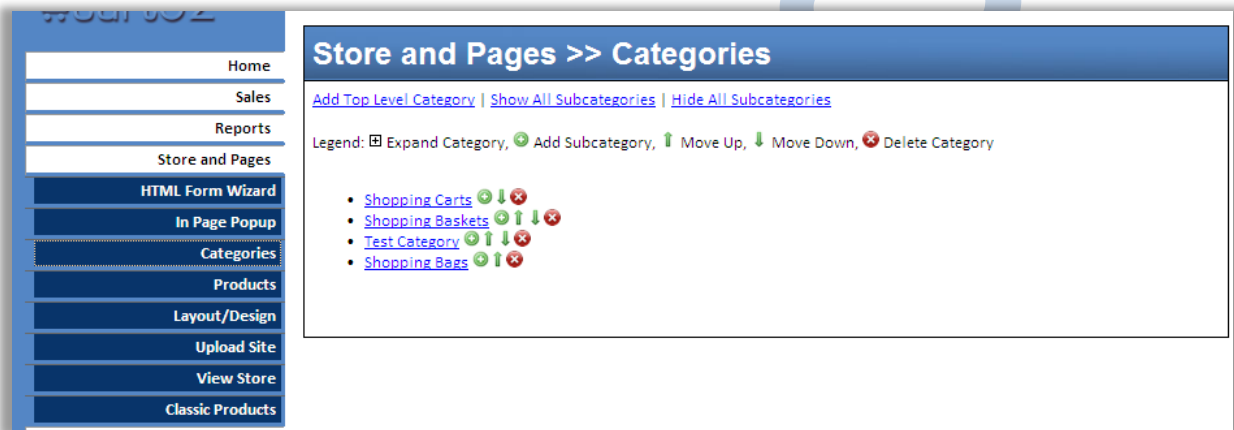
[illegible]

Home
Sales
Reports
Store and Pages
HTML Form Wizard
In Page Popup
Categories
Products
Layout/Design
Upload Site
View Store
Classic Products

Store and Pages >> Categories

Add Top Level Category | Show All Subcategories | Hide All Subcategories

Legend: ⊞ Expand Category, Add Subcategory, Move Up, Move Down, Delete Category

- Shopping Carts
- Shopping Baskets
- Test Category
- Shopping Bags